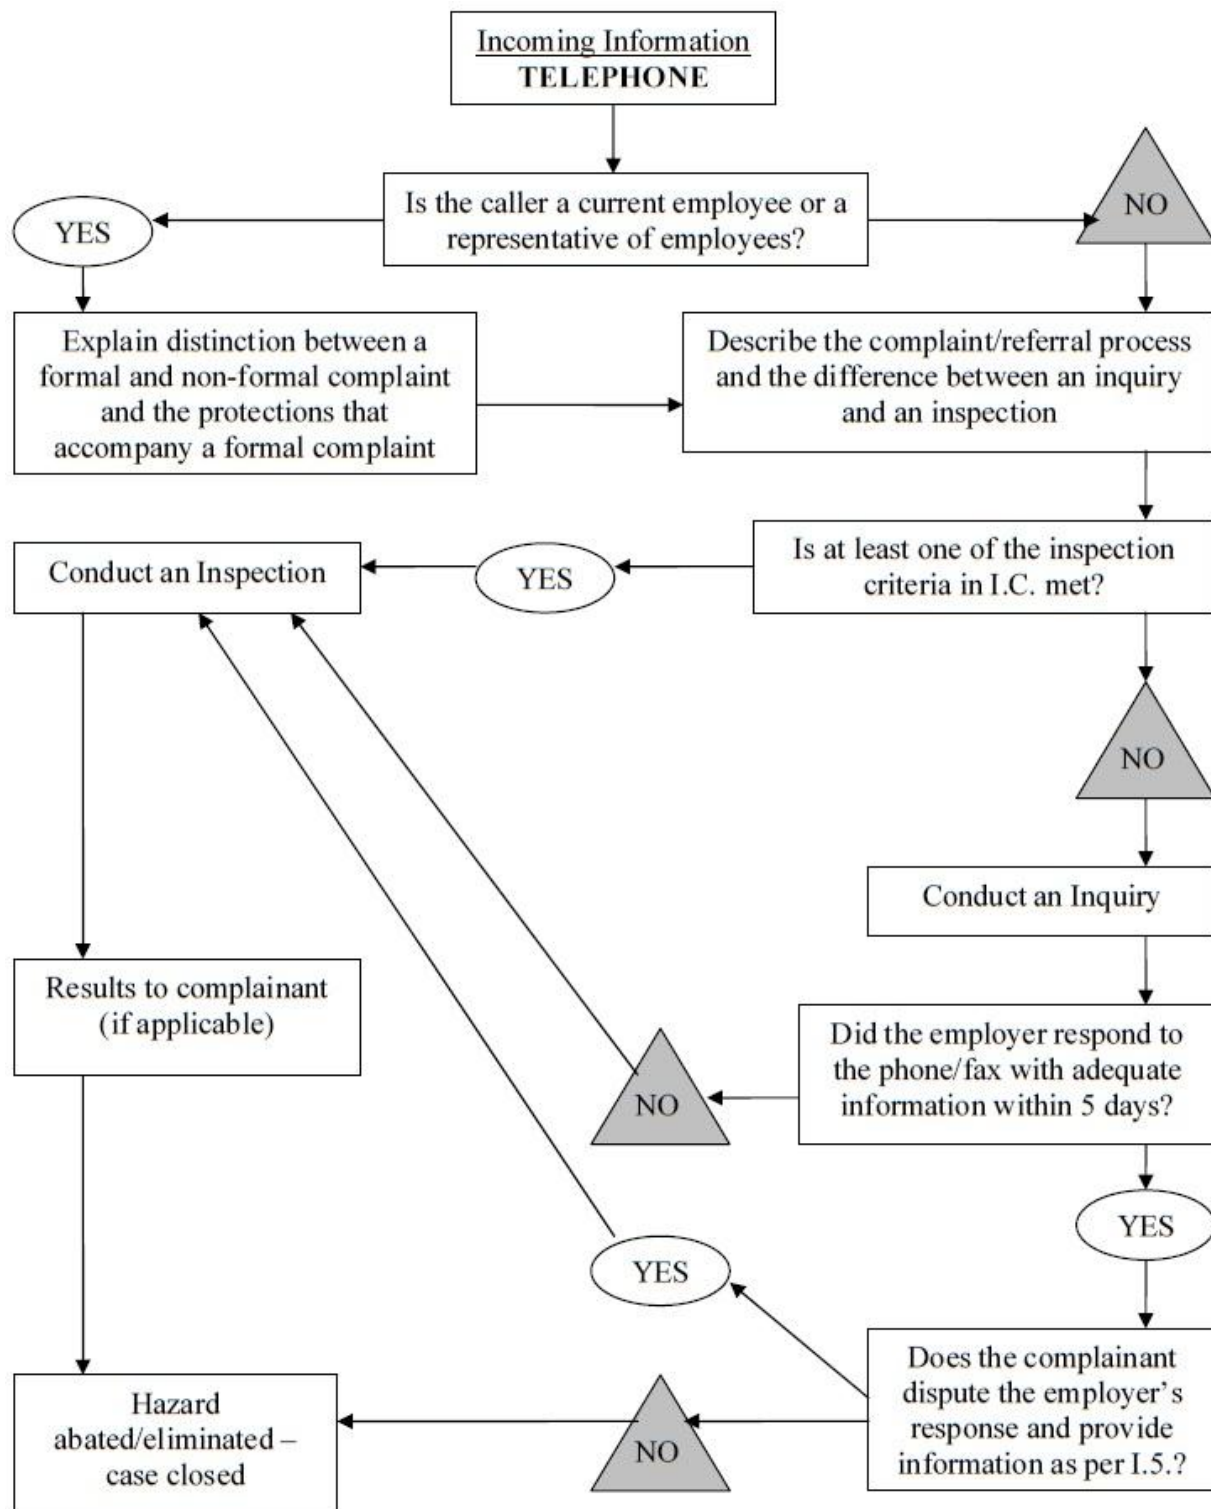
Incoming Information
TELEPHONE

Is the caller a current employee or a representative of employees?

YES

NO

Explain distinction between a formal and non-formal complaint and the protections that accompany a formal complaint

Describe the complaint/referral process and the difference between an inquiry and an inspection

Conduct an Inspection

YES

Is at least one of the inspection criteria in I.C. met?

NO

Conduct an Inquiry

Results to complainant (if applicable)

NO

Did the employer respond to the phone/fax with adequate information within 5 days?

YES

YES

Hazard abated/eliminated – case closed

NO

Does the complainant dispute the employer's response and provide information as per I.5.?